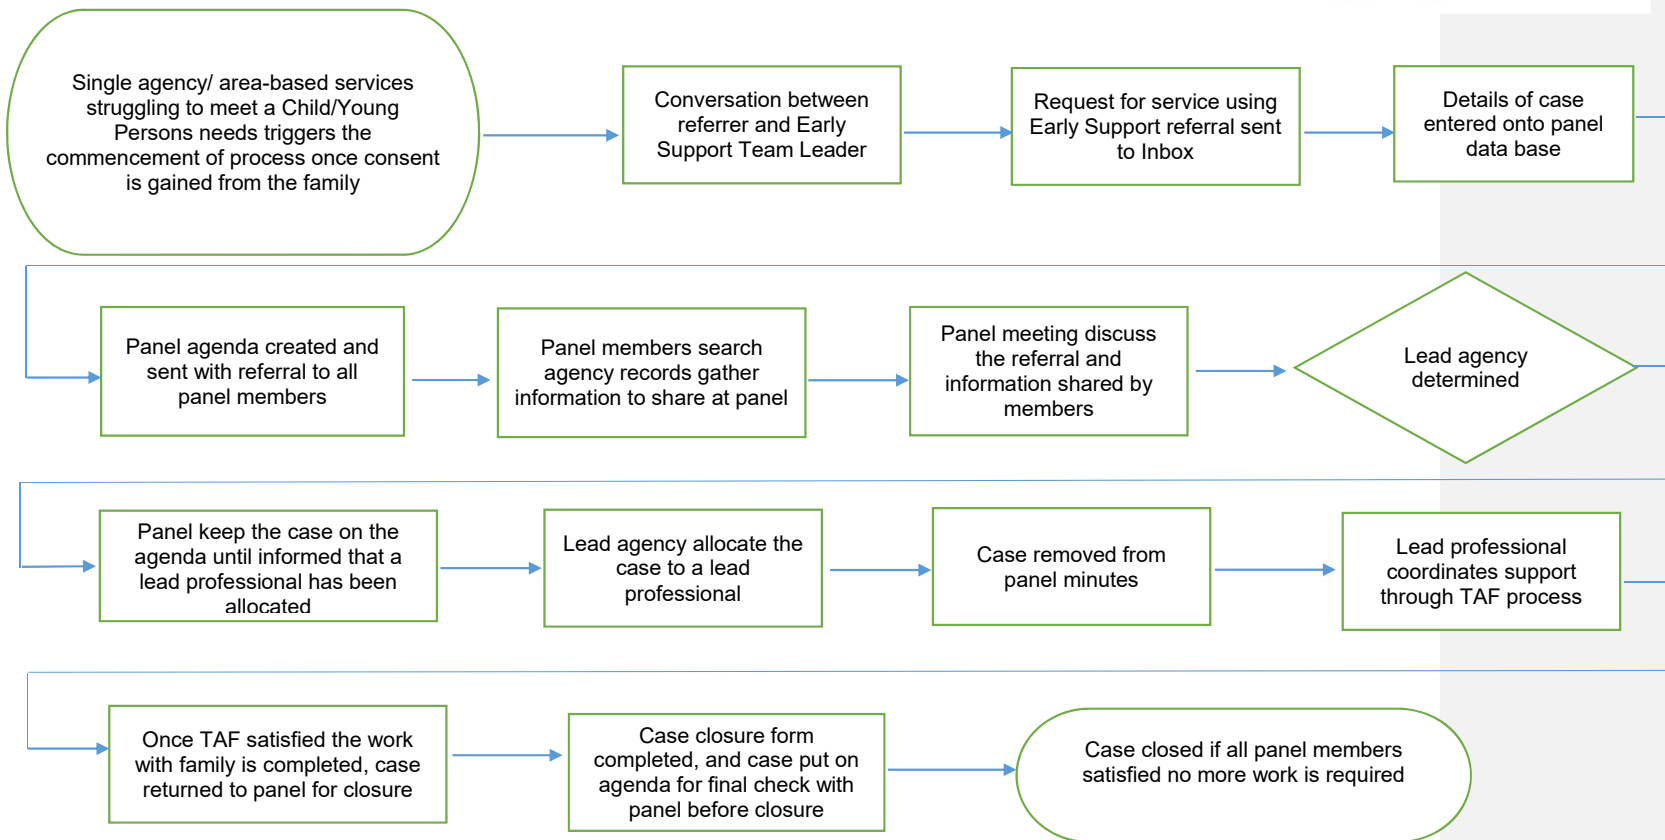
Single agency/ area-based services struggling to meet a Child/Young Persons needs triggers the commencement of process once consent is gained from the family

Conversation between referrer and Early Support Team Leader

Request for service using Early Support referral sent to Inbox

Details of case entered onto panel data base

Panel agenda created and sent with referral to all panel members

Panel members search agency records gather information to share at panel

Panel meeting discuss the referral and information shared by members

Lead agency determined

Panel keep the case on the agenda until informed that a lead professional has been allocated

Lead agency allocate the case to a lead professional

Case removed from panel minutes

Lead professional coordinates support through TAF process

Once TAF satisfied the work with family is completed, case returned to panel for closure

Case closure form completed, and case put on agenda for final check with panel before closure

Case closed if all panel members satisfied no more work is required